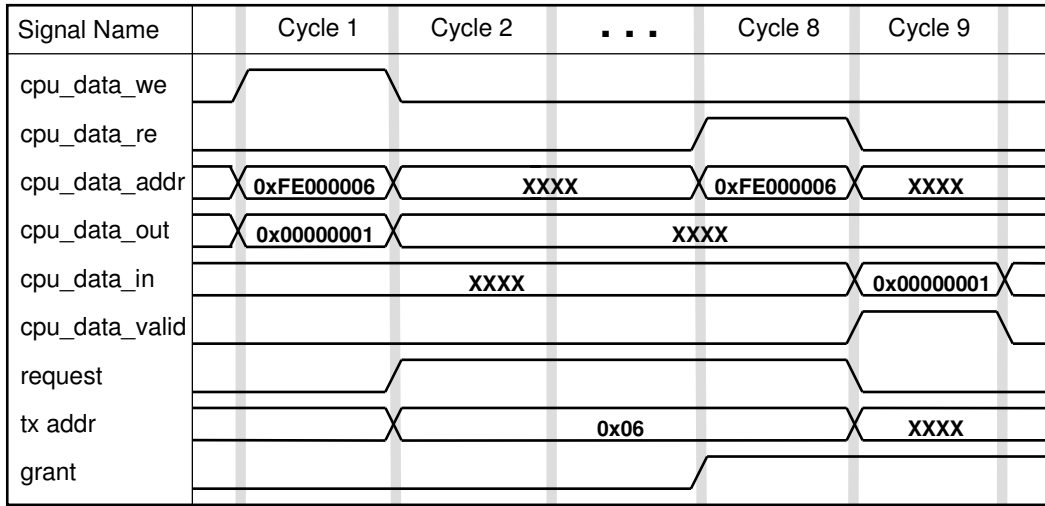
Signal Name | Cycle 1 | Cycle 2 | . . . | Cycle 8 | Cycle 9

cpu_data_we

cpu_data_re

cpu_data_addr 0xFE000006 XXXX 0xFE000006 XXXX

cpu_data_out 0x00000001 XXXX

cpu_data_in XXXX 0x00000001

cpu_data_valid

request

tx addr 0x06 XXXX

grant